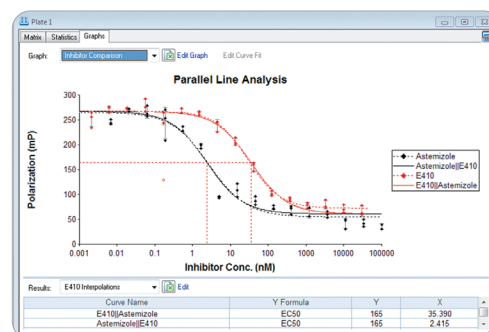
Plate 1

Matrix | Statistics | Graphs

Graph: Inhibitor Comparison | Edit Graph | Edit Curve Fit

Parallel Line Analysis

Polarization (mP)

300
250
200
150
100
50
0

0.001 0.01 0.1 1 10 100 1000 10000 100000

Inhibitor Conc. (nM)

Astemizole
Astemizole||E410
E410
E410||Astemizole

Results: E410 Interpolations | Edit

| Curve Name | Y Formula | Y | X |
|---|---|---|---|
| E410\|\|Astemizole | EC50 | 165 | 35.390 |
| Astemizole\|\|E410 | EC50 | 165 | 2.415 |